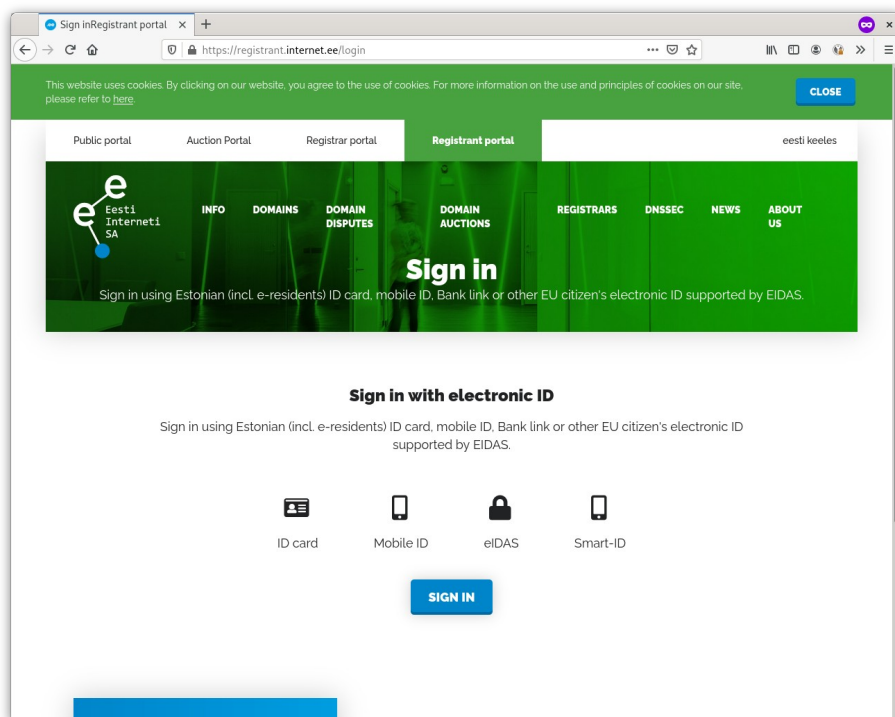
Sign inRegistrant portal ×
+

https://registrant.internet.ee/login

This website uses cookies. By clicking on our website, you agree to the use of cookies. For more information on the use and principles of cookies on our site, please refer to here.

CLOSE

Public portal
Auction Portal
Registrar portal
Registrant portal
eesti keeles

Eesti Interneti SA

INFO
DOMAINS
DOMAIN DISPUTES
DOMAIN AUCTIONS
REGISTRARS
DNSSEC
NEWS
ABOUT US

Sign in

Sign in using Estonian (incl. e-residents) ID card, mobile ID, Bank link or other EU citizen's electronic ID supported by EIDAS.

Sign in with electronic ID

Sign in using Estonian (incl. e-residents) ID card, mobile ID, Bank link or other EU citizen's electronic ID supported by EIDAS.

ID card
Mobile ID
eIDAS
Smart-ID

SIGN IN